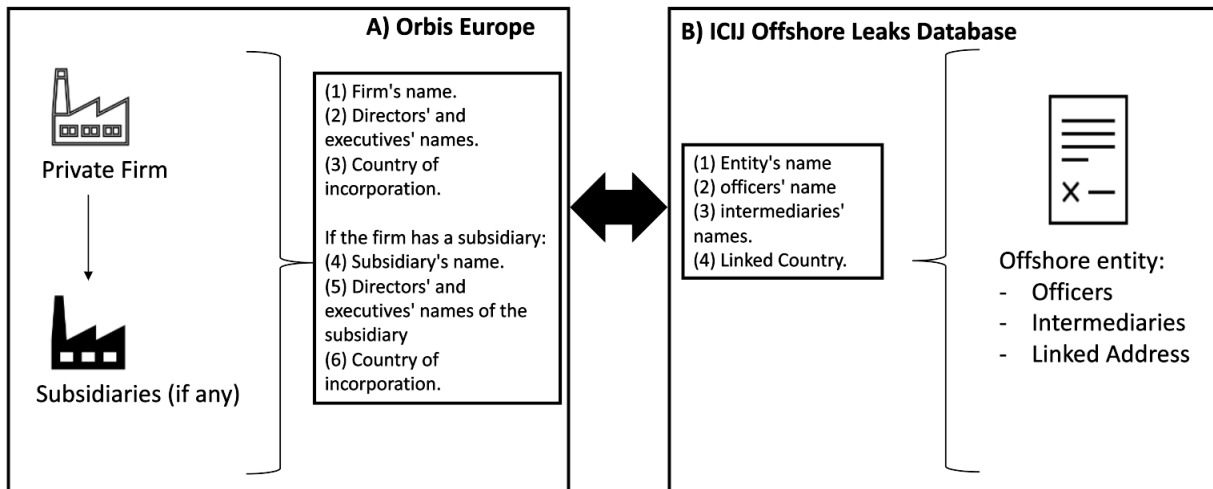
A) Orbis Europe

Private Firm

Subsidiaries (if any)

(1) Firm's name.
(2) Directors' and executives' names.
(3) Country of incorporation.

If the firm has a subsidiary:
(4) Subsidiary's name.
(5) Directors' and executives' names of the subsidiary
(6) Country of incorporation.

B) ICIJ Offshore Leaks Database

(1) Entity's name
(2) officers' name
(3) intermediaries' names.
(4) Linked Country.

Offshore entity:
- Officers
- Intermediaries
- Linked Address